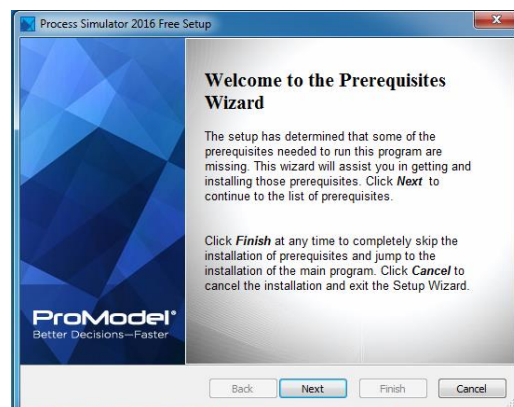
Process Simulator 2016 Free Setup

Welcome to the Prerequisites Wizard

The setup has determined that some of the prerequisites needed to run this program are missing. This wizard will assist you in getting and installing those prerequisites. Click ***Next*** to continue to the list of prerequisites.

Click ***Finish*** at any time to completely skip the installation of prerequisites and jump to the installation of the main program. Click ***Cancel*** to cancel the installation and exit the Setup Wizard.

ProModel®
Better Decisions—Faster

Back Next Finish Cancel